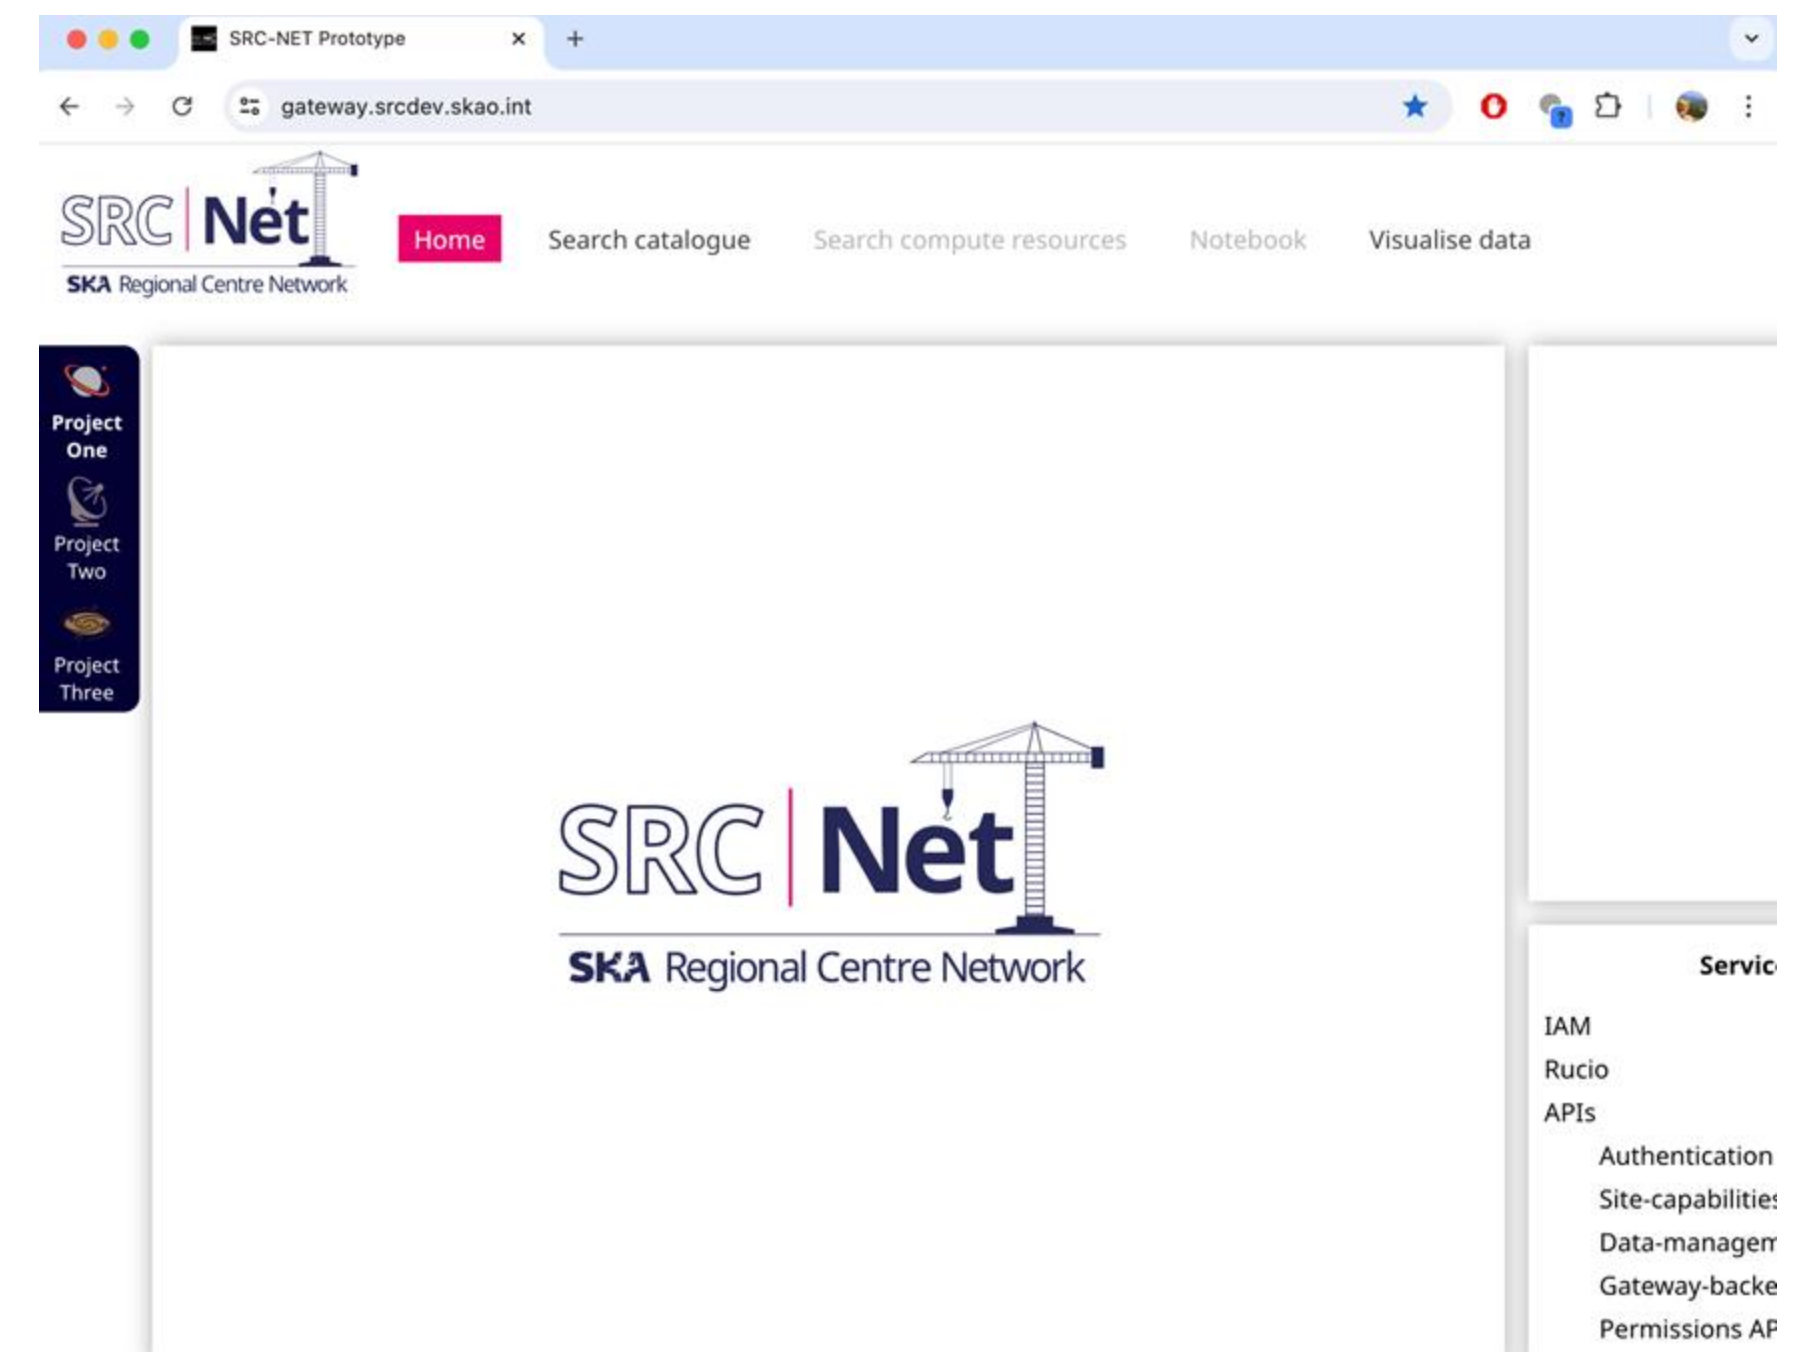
SRC-NET Prototype

gateway.srcdev.skao.int

SRC | Net
SKA Regional Centre Network

Home
Search catalogue
Search compute resources
Notebook
Visualise data

Project One
Project Two
Project Three

SRC | Net
SKA Regional Centre Network

Servic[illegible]

IAM
Rucio
APIs
Authentication
Site-capabilitie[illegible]
Data-managem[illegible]
Gateway-backe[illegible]
Permissions AP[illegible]